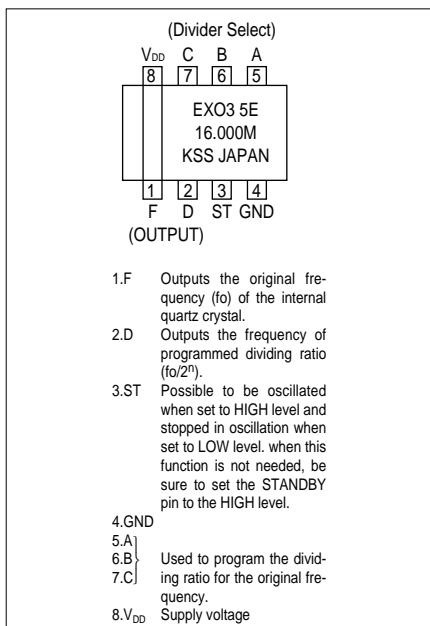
(Divider Select)

$V_{DD}$ C B A

8 7 6 5

EXO3 5E
16.000M
KSS JAPAN

1 2 3 4

F D ST GND

(OUTPUT)

1.F Outputs the original frequency (fo) of the internal quartz crystal.

2.D Outputs the frequency of programmed dividing ratio ($fo/2^n$).

3.ST Possible to be oscillated when set to HIGH level and stopped in oscillation when set to LOW level. when this function is not needed, be sure to set the STANDBY pin to the HIGH level.

4.GND

5.A
6.B
7.C Used to program the dividing ratio for the original frequency.

8.$V_{DD}$ Supply voltage